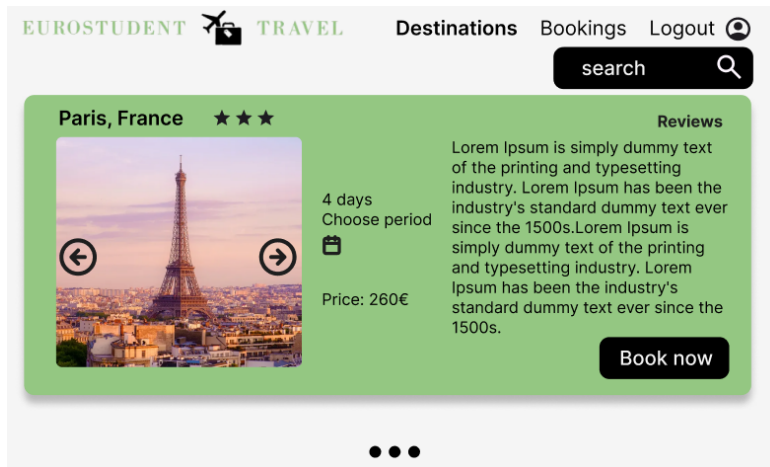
EUROSTUDENT TRAVEL

Destinations Bookings Logout

search

Paris, France ★★★

4 days
Choose period

Price: 260€

Reviews

Lorem Ipsum is simply dummy text of the printing and typesetting industry. Lorem Ipsum has been the industry's standard dummy text ever since the 1500s.Lorem Ipsum is simply dummy text of the printing and typesetting industry. Lorem Ipsum has been the industry's standard dummy text ever since the 1500s.

Book now